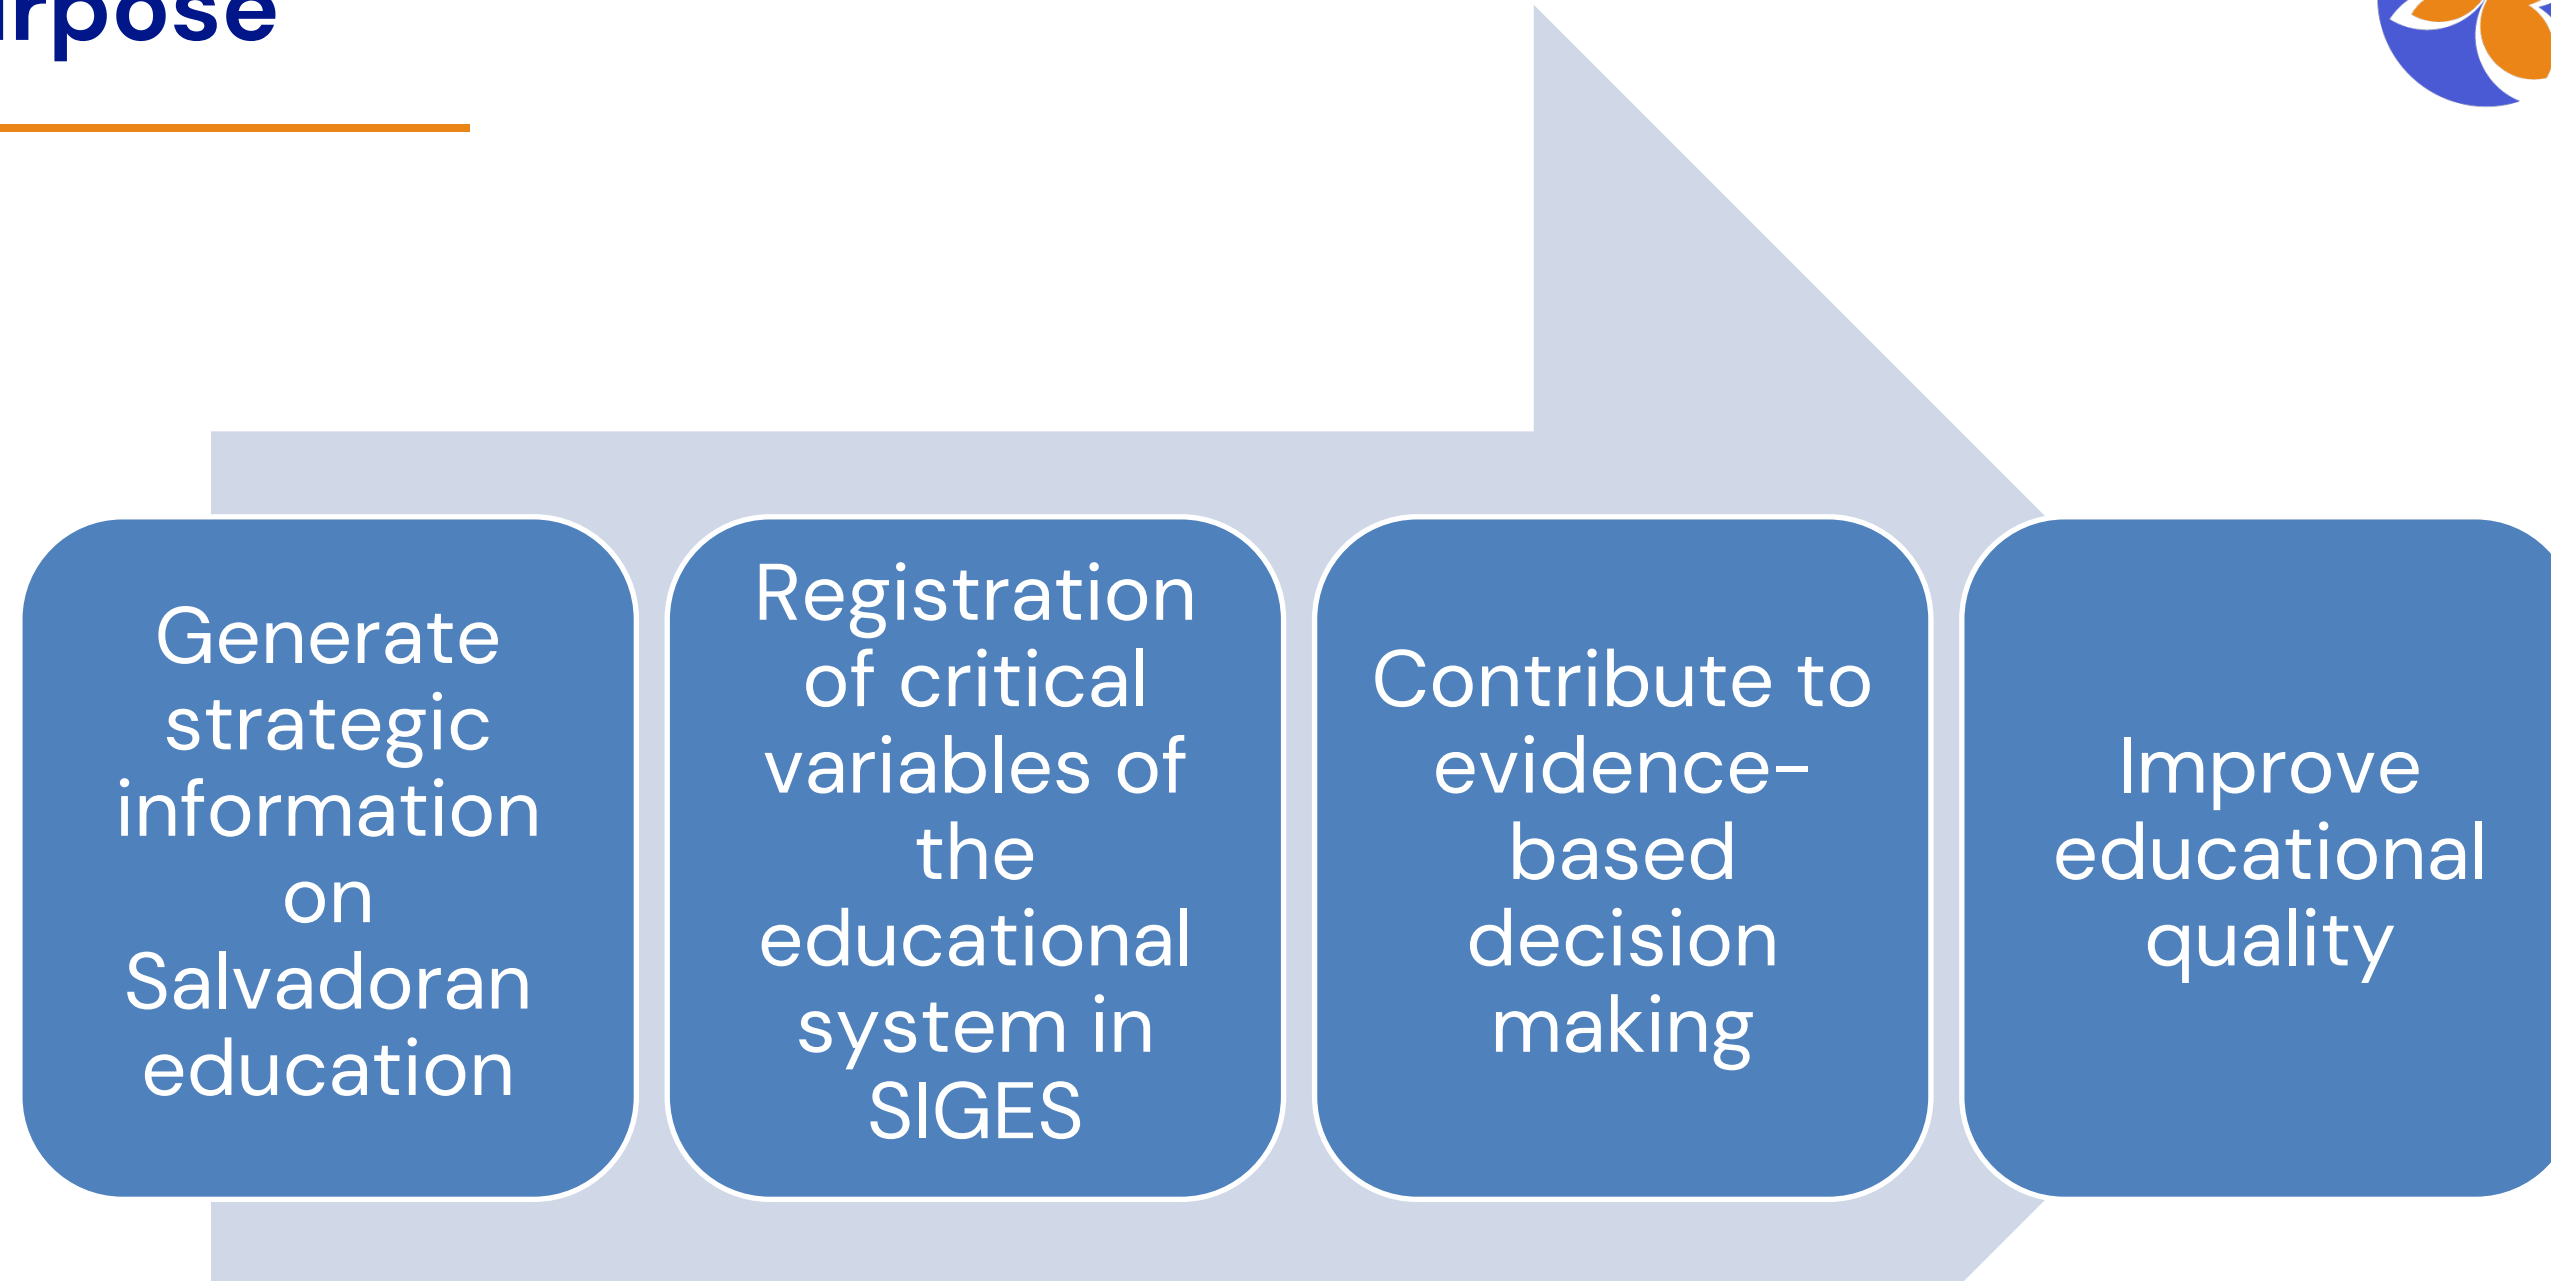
irpose

Generate strategic information on Salvadoran education

Registration of critical variables of the educational system in SIGES

Contribute to evidence-based decision making

Improve educational quality